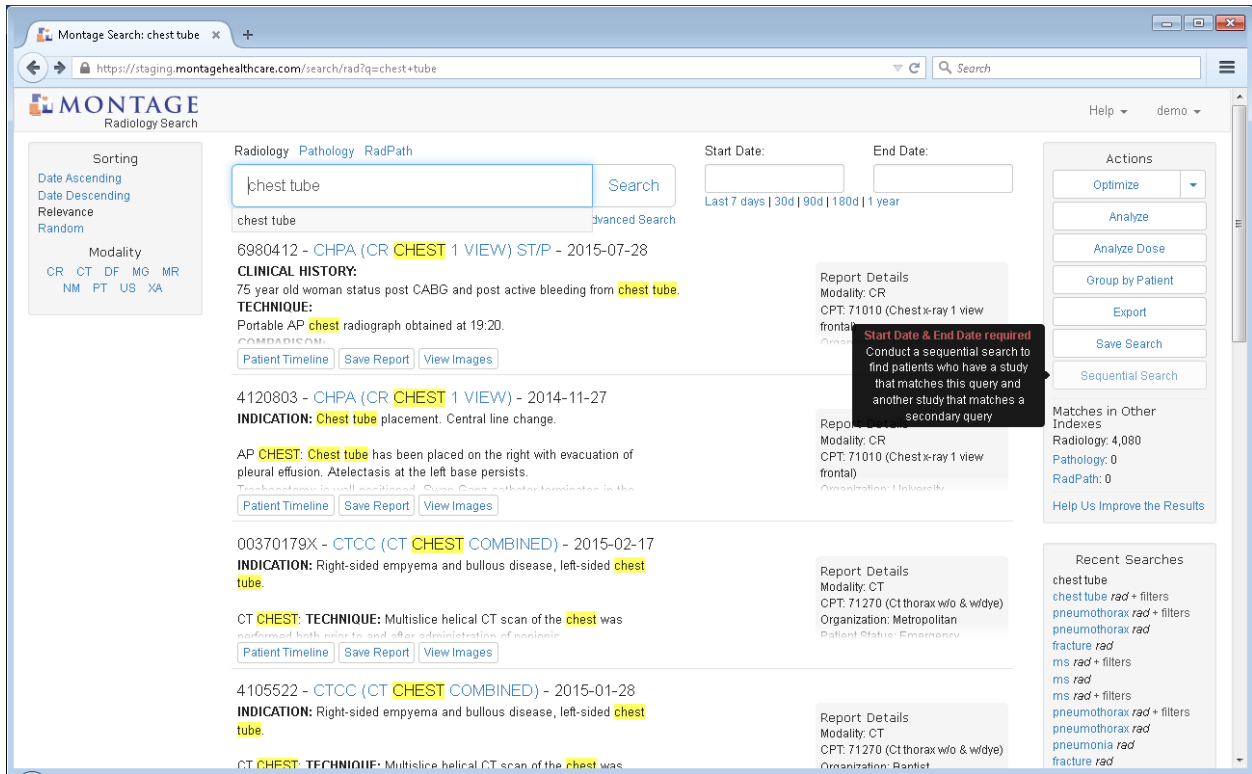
Montage Search: chest tube ×  +

https://staging.montagehealthcare.com/search/rad?q=chest+tube

Search

MONTAGE
Radiology Search

Help ▾   demo ▾

Sorting
Date Ascending
Date Descending
Relevance
Random

Modality
CR CT DF MG MR
NM PT US XA

Radiology Pathology RadPath

chest tube
Search
chest tube
Advanced Search

Start Date:
End Date:
Last 7 days | 30d | 90d | 180d | 1 year

Actions
Optimize
Analyze
Analyze Dose
Group by Patient
Export
Save Search
Sequential Search

Start Date & End Date required
Conduct a sequential search to find patients who have a study that matches this query and another study that matches a secondary query

Matches in Other Indexes
Radiology: 4,080
Pathology: 0
RadPath: 0
Help Us Improve the Results

6980412 - CHPA (CR CHEST 1 VIEW) ST/P - 2015-07-28
CLINICAL HISTORY:
75 year old woman status post CABG and post active bleeding from chest tube.
TECHNIQUE:
Portable AP chest radiograph obtained at 19:20.
COMPARISON:
Patient Timeline | Save Report | View Images

Report Details
Modality: CR
CPT: 71010 (Chest x-ray 1 view frontal)

4120803 - CHPA (CR CHEST 1 VIEW) - 2014-11-27
INDICATION: Chest tube placement. Central line change.

AP CHEST: Chest tube has been placed on the right with evacuation of pleural effusion. Atelectasis at the left base persists.
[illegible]
Patient Timeline | Save Report | View Images

Report Details
Modality: CR
CPT: 71010 (Chest x-ray 1 view frontal)
Organization: University

00370179X - CTCC (CT CHEST COMBINED) - 2015-02-17
INDICATION: Right-sided empyema and bullous disease, left-sided chest tube.

CT CHEST: TECHNIQUE: Multislice helical CT scan of the chest was performed both prior to and after administration of nonionic
Patient Timeline | Save Report | View Images

Report Details
Modality: CT
CPT: 71270 (Ct thorax w/o & w/dye)
Organization: Metropolitan
Patient Status: Emergency

4105522 - CTCC (CT CHEST COMBINED) - 2015-01-28
INDICATION: Right-sided empyema and bullous disease, left-sided chest tube.

CT CHEST: TECHNIQUE: Multislice helical CT scan of the chest was

Report Details
Modality: CT
CPT: 71270 (Ct thorax w/o & w/dye)
Organization: Baptist

Recent Searches
chest tube
chest tube rad + filters
pneumothorax rad + filters
pneumothorax rad
fracture rad
ms rad + filters
ms rad
ms rad + filters
pneumothorax rad + filters
pneumothorax rad
pneumonia rad
fracture rad